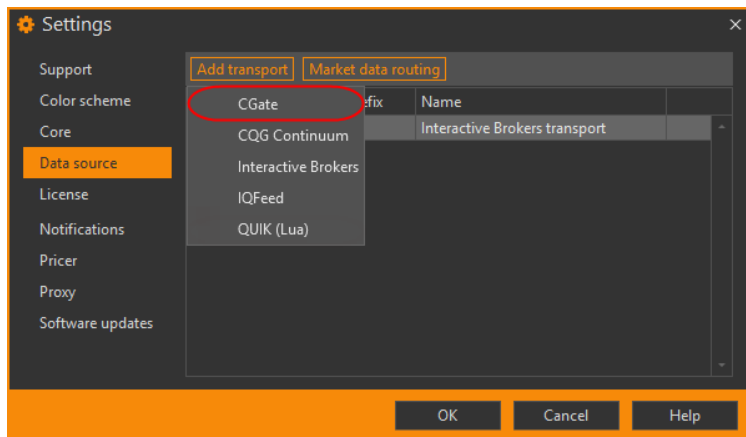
Settings
×

Support
Color scheme
Core
Data source
License
Notifications
Pricer
Proxy
Software updates

Add transport
Market data routing

CGate
CQG Continuum
Interactive Brokers
IQFeed
QUIK (Lua)

efix
Name
Interactive Brokers transport

OK
Cancel
Help